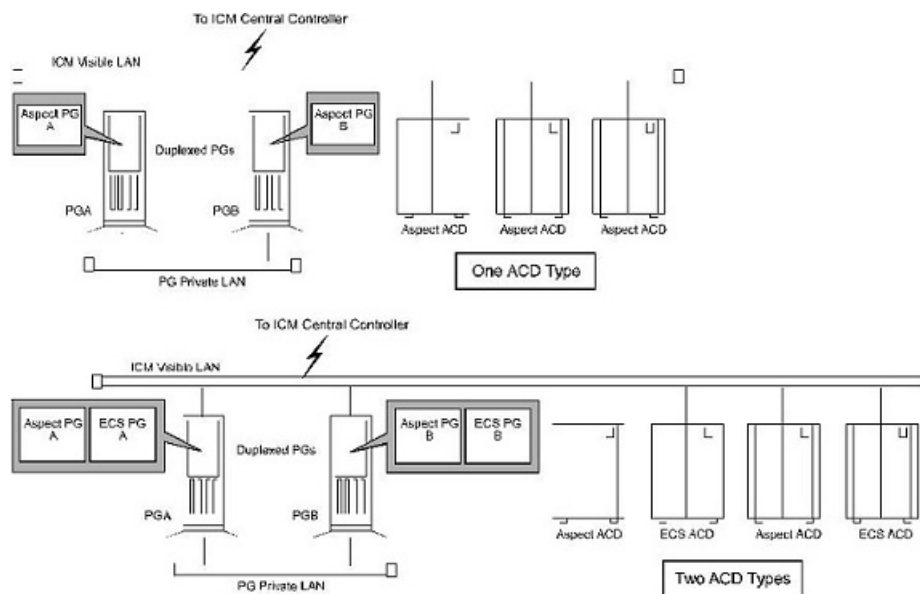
To ICM Central Controller

ICM Visible LAN

Aspect PG A

Duplexed PGs

Aspect PG B

PGA

PGB

PG Private LAN

Aspect ACD

Aspect ACD

Aspect ACD

One ACD Type

To ICM Central Controller

ICM Visible LAN

Aspect PG A

ECS PG A

Duplexed PGs

Aspect PG B

ECS PG B

PGA

PGB

PG Private LAN

Aspect ACD

ECS ACD

Aspect ACD

ECS ACD

Two ACD Types